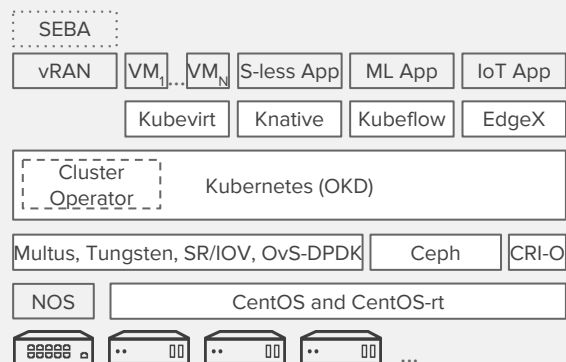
SEBA

vRAN | $VM_1$ ... $VM_N$ | S-less App | ML App | IoT App

Kubevirt | Knative | Kubeflow | EdgeX

Cluster Operator

Kubernetes (OKD)

Multus, Tungsten, SR/IOV, OvS-DPDK | Ceph | CRI-O

NOS | CentOS and CentOS-rt

...